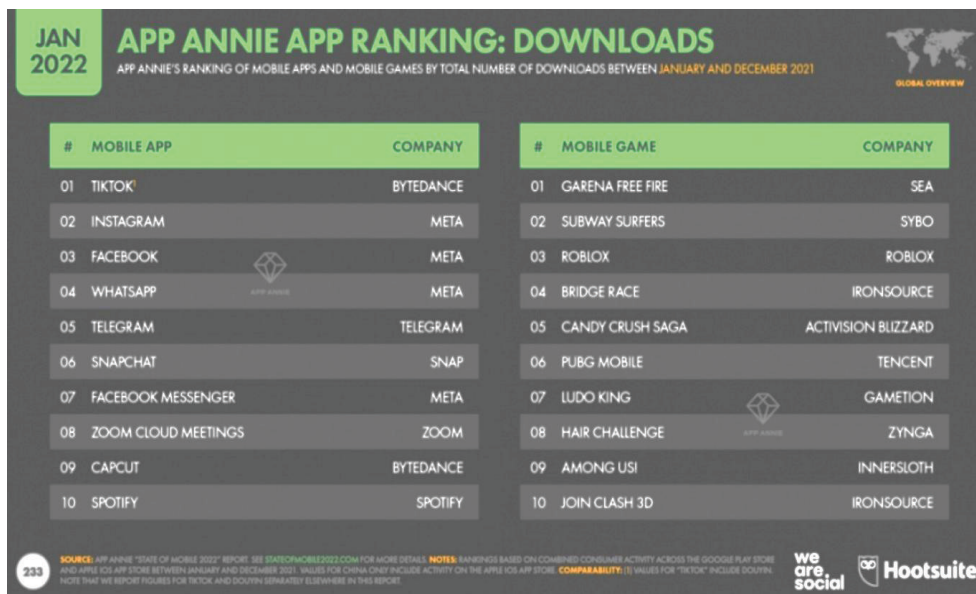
JAN 2022

APP ANNIE APP RANKING: DOWNLOADS

APP ANNIE'S RANKING OF MOBILE APPS AND MOBILE GAMES BY TOTAL NUMBER OF DOWNLOADS BETWEEN JANUARY AND DECEMBER 2021

GLOBAL OVERVIEW

| # | MOBILE APP | COMPANY |
|---|---|---|
| 01 | TIKTOK¹ | BYTEDANCE |
| 02 | INSTAGRAM | META |
| 03 | FACEBOOK | META |
| 04 | WHATSAPP | META |
| 05 | TELEGRAM | TELEGRAM |
| 06 | SNAPCHAT | SNAP |
| 07 | FACEBOOK MESSENGER | META |
| 08 | ZOOM CLOUD MEETINGS | ZOOM |
| 09 | CAPCUT | BYTEDANCE |
| 10 | SPOTIFY | SPOTIFY |

APP ANNIE

| # | MOBILE GAME | COMPANY |
|---|---|---|
| 01 | GARENA FREE FIRE | SEA |
| 02 | SUBWAY SURFERS | SYBO |
| 03 | ROBLOX | ROBLOX |
| 04 | BRIDGE RACE | IRONSOURCE |
| 05 | CANDY CRUSH SAGA | ACTIVISION BLIZZARD |
| 06 | PUBG MOBILE | TENCENT |
| 07 | LUDO KING | GAMETION |
| 08 | HAIR CHALLENGE | ZYNGA |
| 09 | AMONG US! | INNERSLOTH |
| 10 | JOIN CLASH 3D | IRONSOURCE |

APP ANNIE

233

SOURCE: APP ANNIE "STATE OF MOBILE 2022" REPORT. SEE STATEOFMOBILE2022.COM FOR MORE DETAILS. NOTES: RANKINGS BASED ON COMBINED CONSUMER ACTIVITY ACROSS THE GOOGLE PLAY STORE AND APPLE IOS APP STORE BETWEEN JANUARY AND DECEMBER 2021. VALUES FOR CHINA ONLY INCLUDE ACTIVITY ON THE APPLE IOS APP STORE. COMPARABILITY: (1) VALUES FOR "TIKTOK" INCLUDE DOUYIN. NOTE THAT WE REPORT FIGURES FOR TIKTOK AND DOUYIN SEPARATELY ELSEWHERE IN THIS REPORT.

we are social

Hootsuite